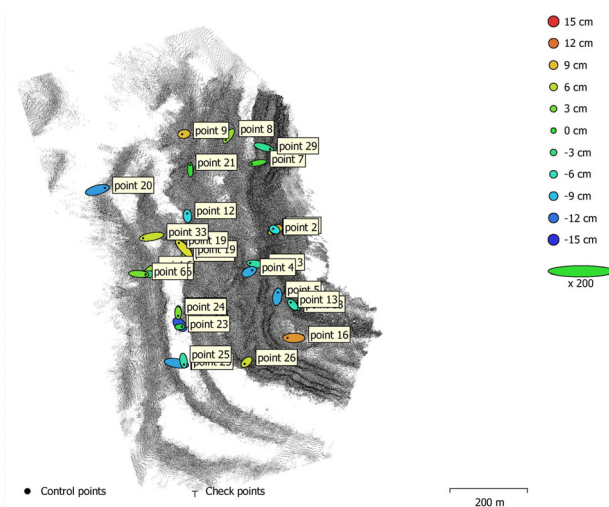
15 cm
12 cm
9 cm
6 cm
3 cm
0 cm
-3 cm
-6 cm
-9 cm
-12 cm
-15 cm
x 200

point 9
point 8
point 29
point 7
point 21
point 20
point 12
point 2
point 33
point 19
point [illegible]9
point 6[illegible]
point 4
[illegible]3
point 5
point 13
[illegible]
point 16
point 24
point 23
point 25
point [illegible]
point 26

Control points
Check points
200 m